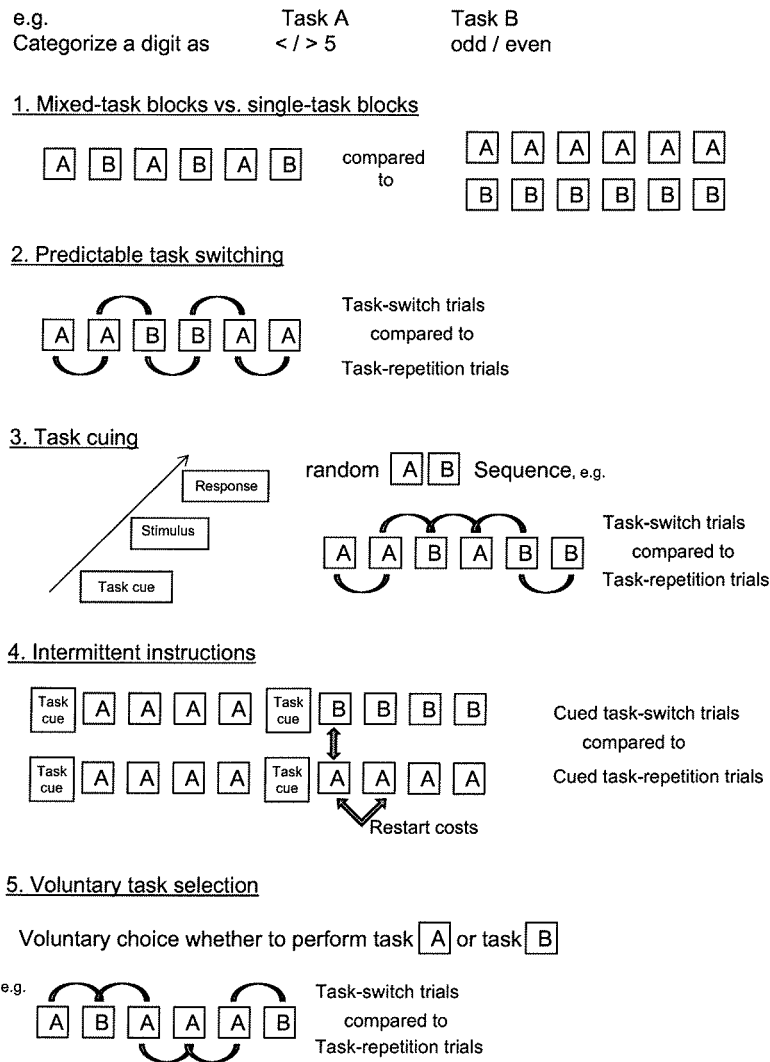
e.g. Task A Task B
Categorize a digit as < / > 5 odd / even

1. Mixed-task blocks vs. single-task blocks

A B A B A B compared to A A A A A A
B B B B B B

2. Predictable task switching

A A B B A A

Task-switch trials compared to Task-repetition trials

3. Task cuing

Response
Stimulus
Task cue

random A B Sequence, e.g.

A A B A B B

Task-switch trials compared to Task-repetition trials

4. Intermittent instructions

Task cue A A A A Task cue B B B B
Task cue A A A A Task cue A A A A

Restart costs

Cued task-switch trials compared to Cued task-repetition trials

5. Voluntary task selection

Voluntary choice whether to perform task A or task B

e.g.
A B A A A B

Task-switch trials compared to Task-repetition trials